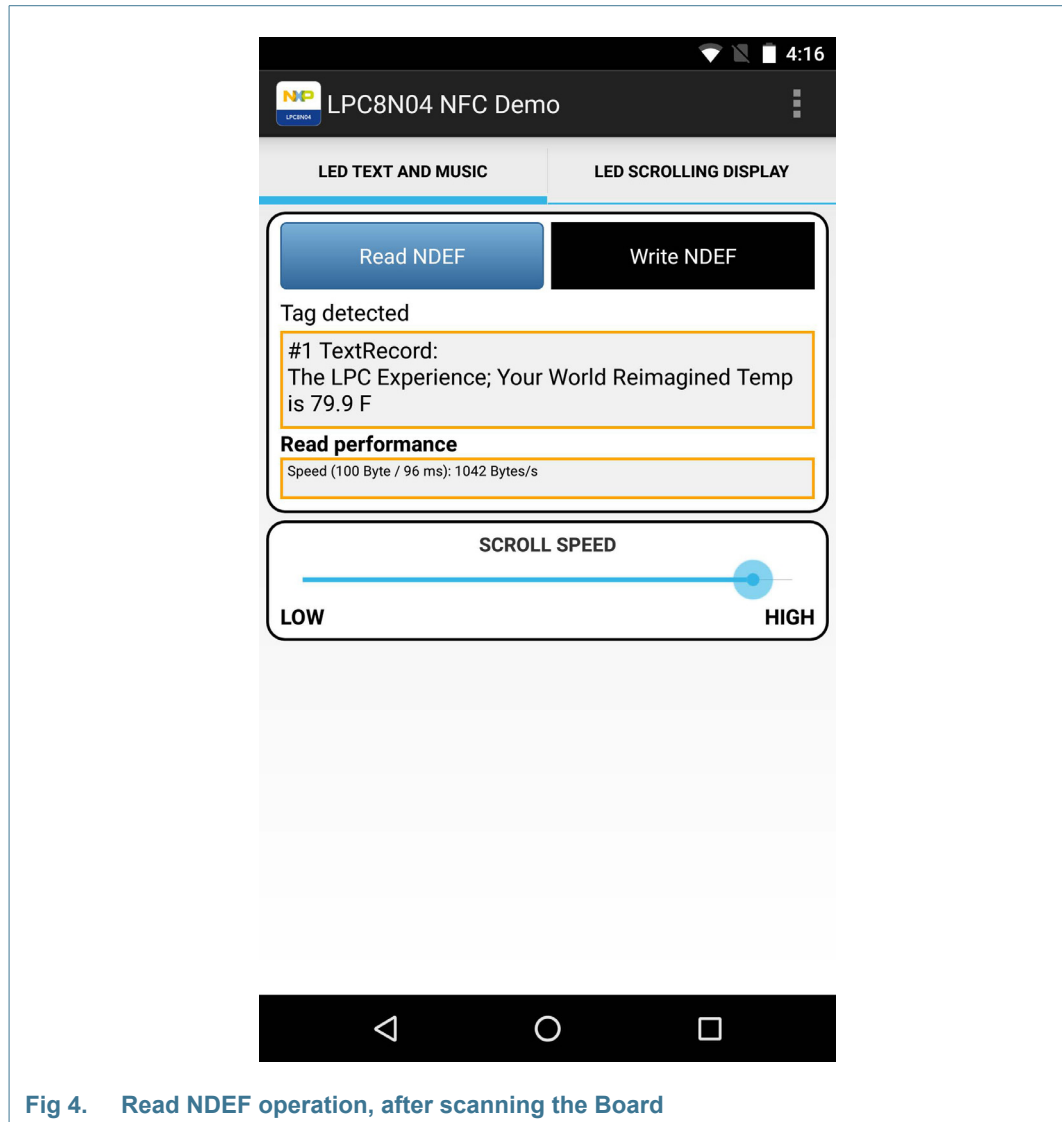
4:16

NXP
LPC8N04

LPC8N04 NFC Demo

LED TEXT AND MUSIC

LED SCROLLING DISPLAY

Read NDEF

Write NDEF

Tag detected

#1 TextRecord:
The LPC Experience; Your World Reimagined Temp is 79.9 F

Read performance

Speed (100 Byte / 96 ms): 1042 Bytes/s

SCROLL SPEED

LOW

HIGH

Fig 4. Read NDEF operation, after scanning the Board